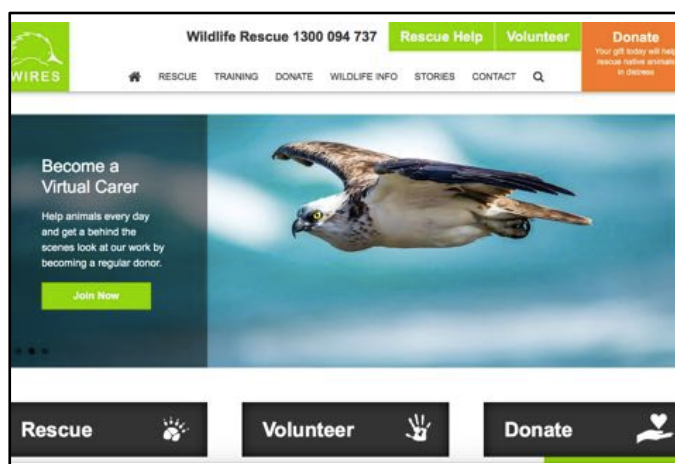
WIRES

Wildlife Rescue 1300 094 737 Rescue Help Volunteer Donate

Your gift today will help rescue native animals in distress

RESCUE TRAINING DONATE WILDLIFE INFO STORIES CONTACT

Become a Virtual Carer

Help animals every day and get a behind the scenes look at our work by becoming a regular donor.

Join Now

Rescue

Volunteer

Donate